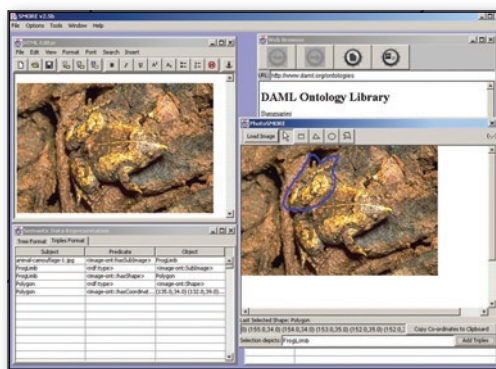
SMORE v2.5b
File Options Tools Window Help

HTML Editor
File Edit View Format Font Search Insert

Web Browser
URL http://www.daml.org/ontologies
DAML Ontology Library
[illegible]

PhotoSMORE
Load Image

Semantic Data Representation
Tree Format Triples Format

| Subject | Predicate | Object |
|---|---|---|
| animalcamouflage-1.jpg | <image-ont:hasSubImage> | FrogLimb |
| FrogLimb | <rdf:type> | <image-ont:SubImage> |
| FrogLimb | <image-ont:hasShape> | Polygon |
| Polygon | <rdf:type> | <image-ont:Shape> |
| Polygon | <image-ont:hasCoordinat... | (155.0,34.0) (152.0,39.0)... |

Last Selected Shape: Polygon
(155.0,34.0) (154.0,34.0) (153.0,35.0) (152.0,35.0) (152.0,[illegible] Copy Co-ordinates to Clipboard
Selection depicts FrogLimb Add Triples